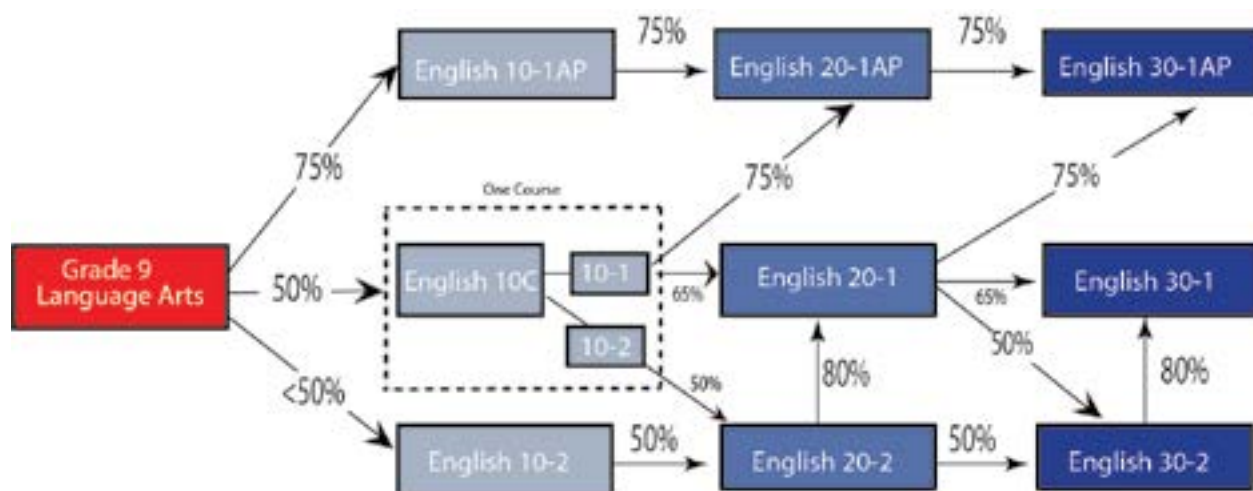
75%
75%
English 10-1AP
English 20-1AP
English 30-1AP
75%
One Course
75%
75%
Grade 9 Language Arts
50%
English 10C
10-1
English 20-1
English 30-1
65%
65%
10-2
50%
<50%
50%
80%
80%
English 10-2
50%
English 20-2
50%
English 30-2